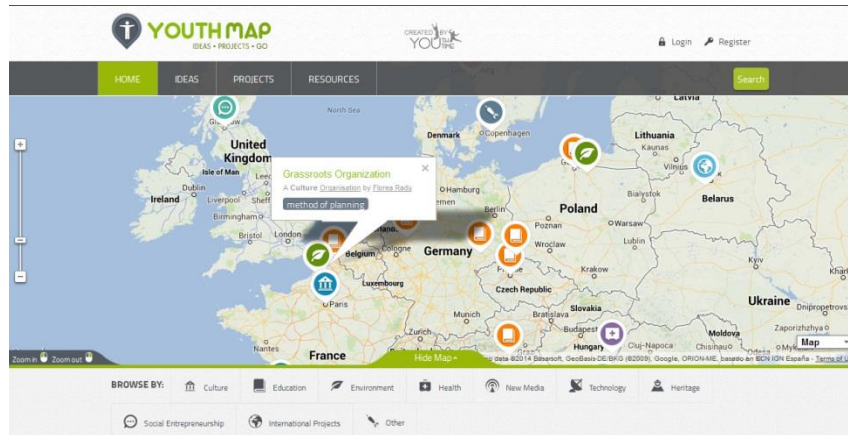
YOUTH MAP
IDEAS • PROJECTS • GO

CREATED BY YOU(th)

Login Register

HOME IDEAS PROJECTS RESOURCES Search

North Sea
Glasgow
Denmark
Copenhagen
Latvia
Lithuania
Kaunas
Vilnius
United Kingdom
Isle of Man
Leeds
Ireland
Dublin
Liverpool
Sheffield
Birmingham
Bristol
London
Hamburg
Bremen
Berlin
Poland
Bialystok
Belarus
Warsaw
Poznan
Lublin
Wroclaw
Belgium
Cologne
Germany
Krakow
Czech Republic
Luxembourg
Paris
Munich
Slovakia
Bratislava
Budapest
Hungary
Cluj-Napoca
Ukraine
Dnipropetrovs
Zaporizhia
Moldova
Nantes
France

Grassroots Organization
A Culture Organisation by Florea Radu
method of planning

Zoom in Zoom out
Hide Map
Map data ©2014 Basarsoft, GeoBasis-DE/BKG (©2009), Google, ORION-ME, basado en BCN IGN España - Terms of U
Map

BROWSE BY: Culture Education Environment Health New Media Technology Heritage
Social Entrepreneurship International Projects Other